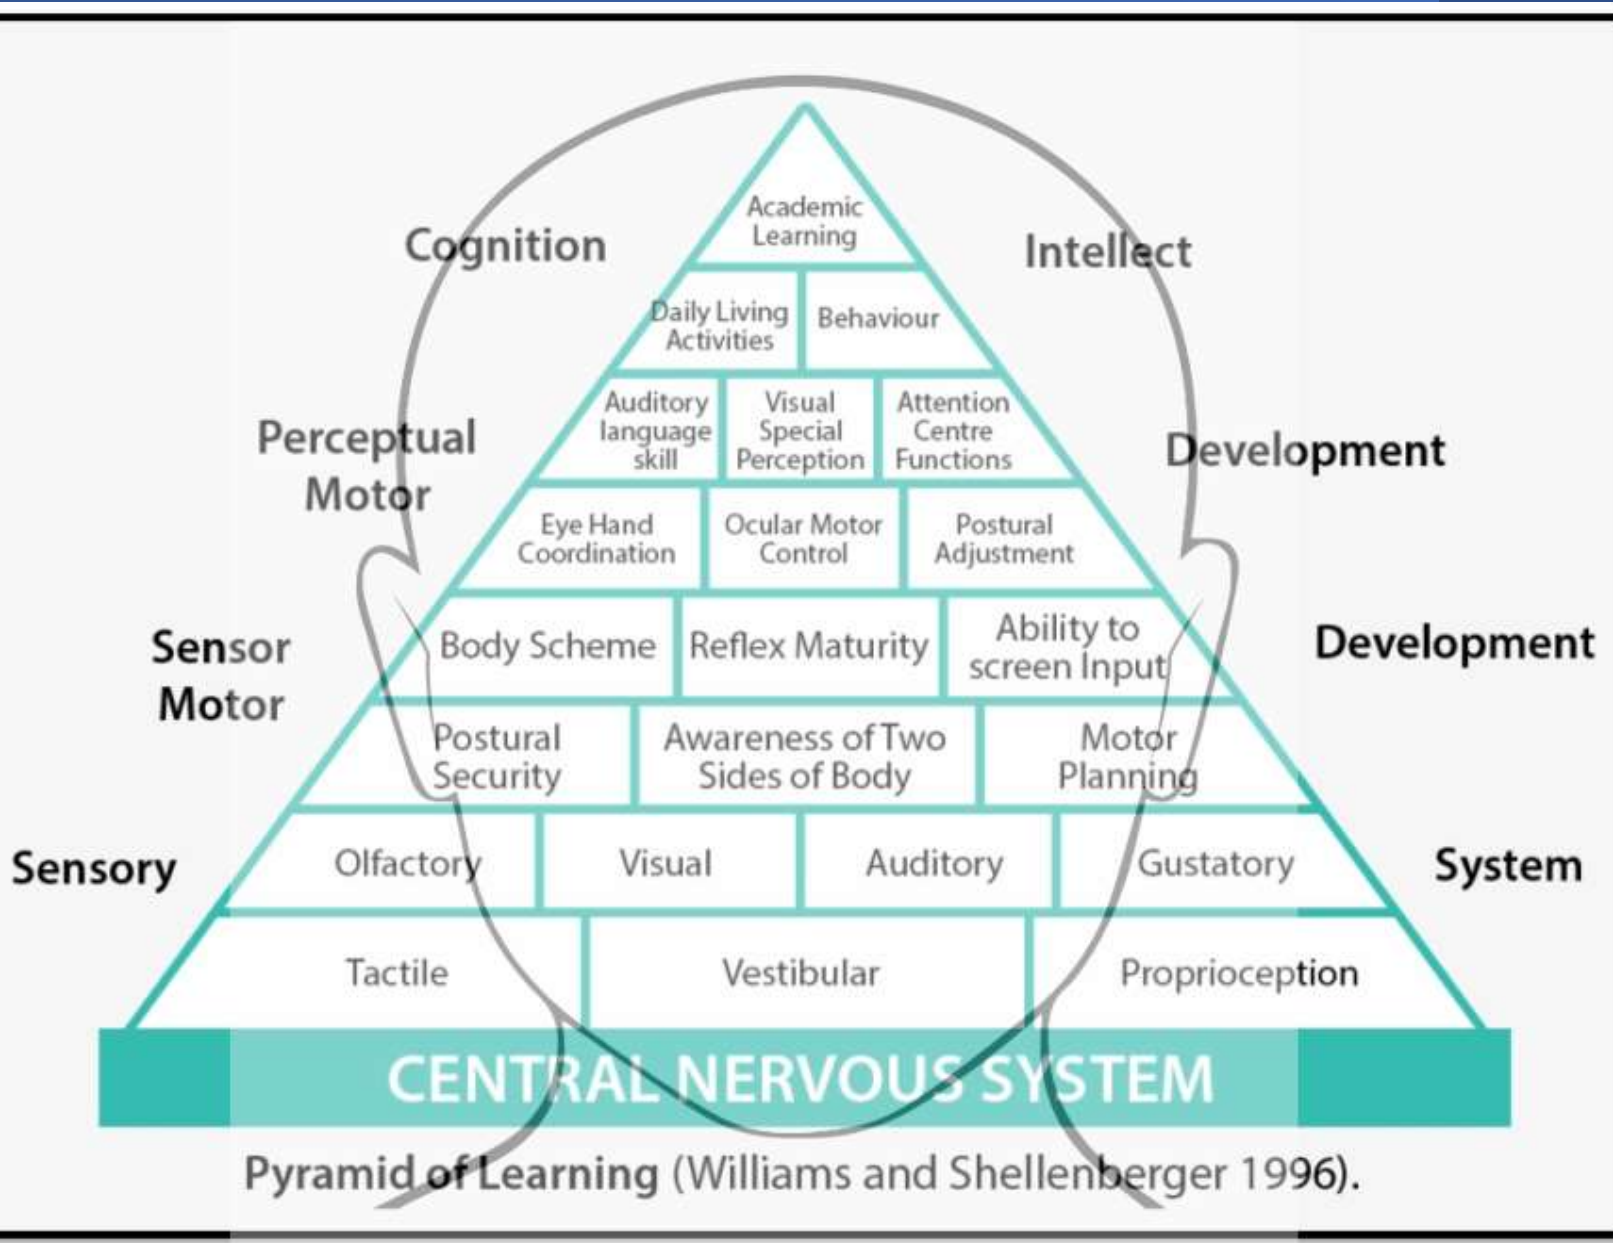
Academic Learning

Cognition

Intellect

Daily Living Activities

Behaviour

Perceptual Motor

Auditory language skill

Visual Special Perception

Attention Centre Functions

Development

Eye Hand Coordination

Ocular Motor Control

Postural Adjustment

Sensor Motor

Body Scheme

Reflex Maturity

Ability to screen Input

Development

Postural Security

Awareness of Two Sides of Body

Motor Planning

Sensory

Olfactory

Visual

Auditory

Gustatory

System

Tactile

Vestibular

Proprioception

CENTRAL NERVOUS SYSTEM

Pyramid of Learning (Williams and Shellenberger 1996).